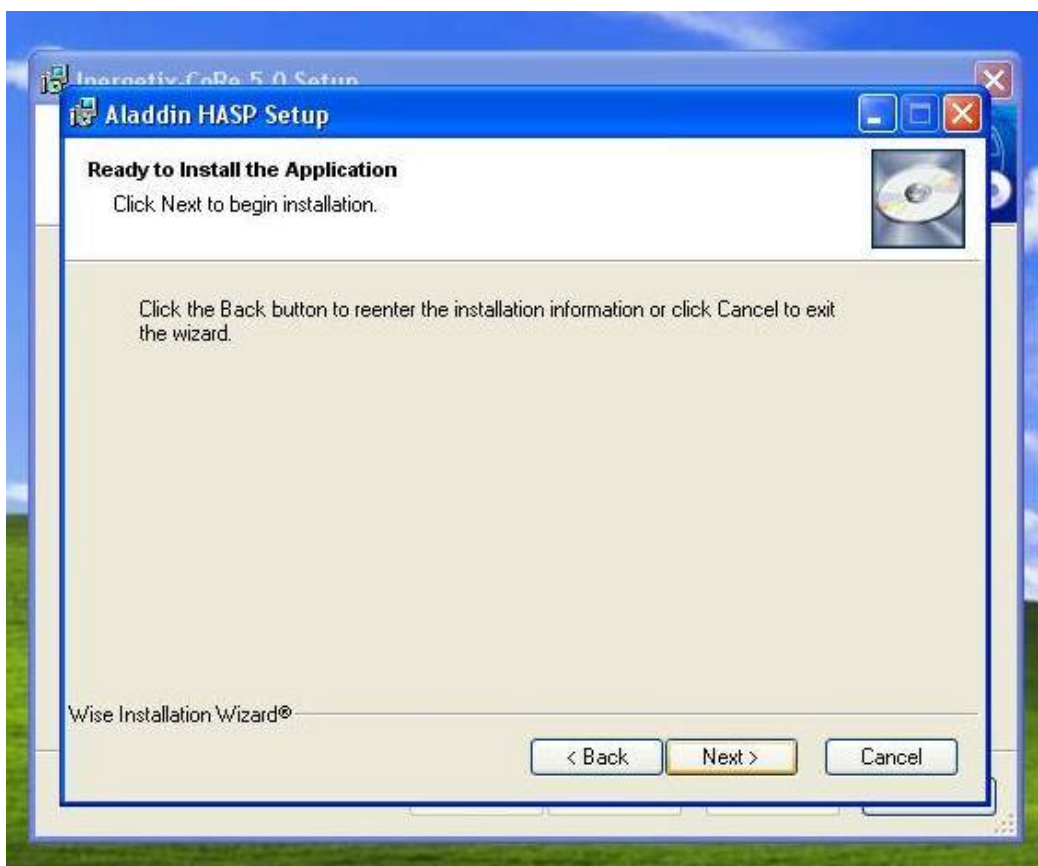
Inergetix-CoRe 5.0 Setup

Aladdin HASP Setup

Ready to Install the Application

Click Next to begin installation.

Click the Back button to reenter the installation information or click Cancel to exit the wizard.

Wise Installation Wizard®

< Back

Next >

Cancel